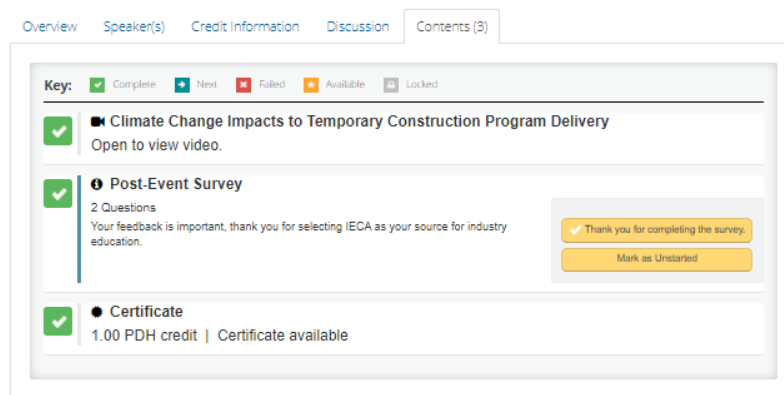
Overview Speaker(s) Credit Information Discussion Contents (3)

Key: Complete Next Failed Available Locked

Climate Change Impacts to Temporary Construction Program Delivery
Open to view video.

Post-Event Survey
2 Questions
Your feedback is important, thank you for selecting IECA as your source for industry education.

Thank you for completing the survey.
Mark as Unstarted

Certificate
1.00 PDH credit | Certificate available